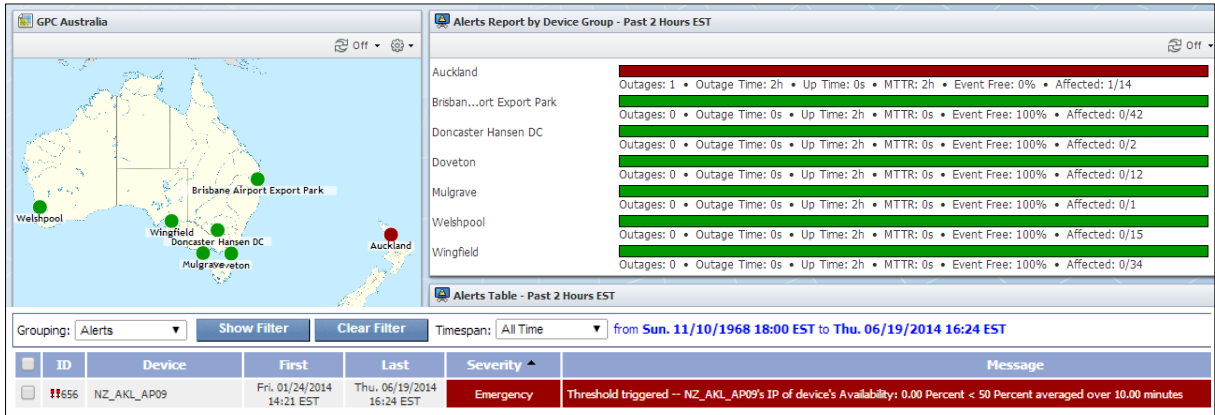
GPC Australia

Off

Brisbane Airport Export Park

Welshpool

Wingfield

Doncaster Hansen DC

Auckland

Mulgraveveton

Alerts Report by Device Group - Past 2 Hours EST

Off

Auckland

Outages: 1 • Outage Time: 2h • Up Time: 0s • MTTR: 2h • Event Free: 0% • Affected: 1/14

Brisban...ort Export Park

Outages: 0 • Outage Time: 0s • Up Time: 2h • MTTR: 0s • Event Free: 100% • Affected: 0/42

Doncaster Hansen DC

Outages: 0 • Outage Time: 0s • Up Time: 2h • MTTR: 0s • Event Free: 100% • Affected: 0/2

Doveton

Outages: 0 • Outage Time: 0s • Up Time: 2h • MTTR: 0s • Event Free: 100% • Affected: 0/12

Mulgrave

Outages: 0 • Outage Time: 0s • Up Time: 2h • MTTR: 0s • Event Free: 100% • Affected: 0/1

Welshpool

Outages: 0 • Outage Time: 0s • Up Time: 2h • MTTR: 0s • Event Free: 100% • Affected: 0/15

Wingfield

Outages: 0 • Outage Time: 0s • Up Time: 2h • MTTR: 0s • Event Free: 100% • Affected: 0/34

Alerts Table - Past 2 Hours EST

Grouping: Alerts Show Filter Clear Filter Timespan: All Time from Sun. 11/10/1968 18:00 EST to Thu. 06/19/2014 16:24 EST

| | ID | Device | First | Last | Severity | Message |
|---|---|---|---|---|---|---|
| | !!656 | NZ_AKL_AP09 | Fri. 01/24/2014 14:21 EST | Thu. 06/19/2014 16:24 EST | Emergency | Threshold triggered -- NZ_AKL_AP09's IP of device's Availability: 0.00 Percent < 50 Percent averaged over 10.00 minutes |